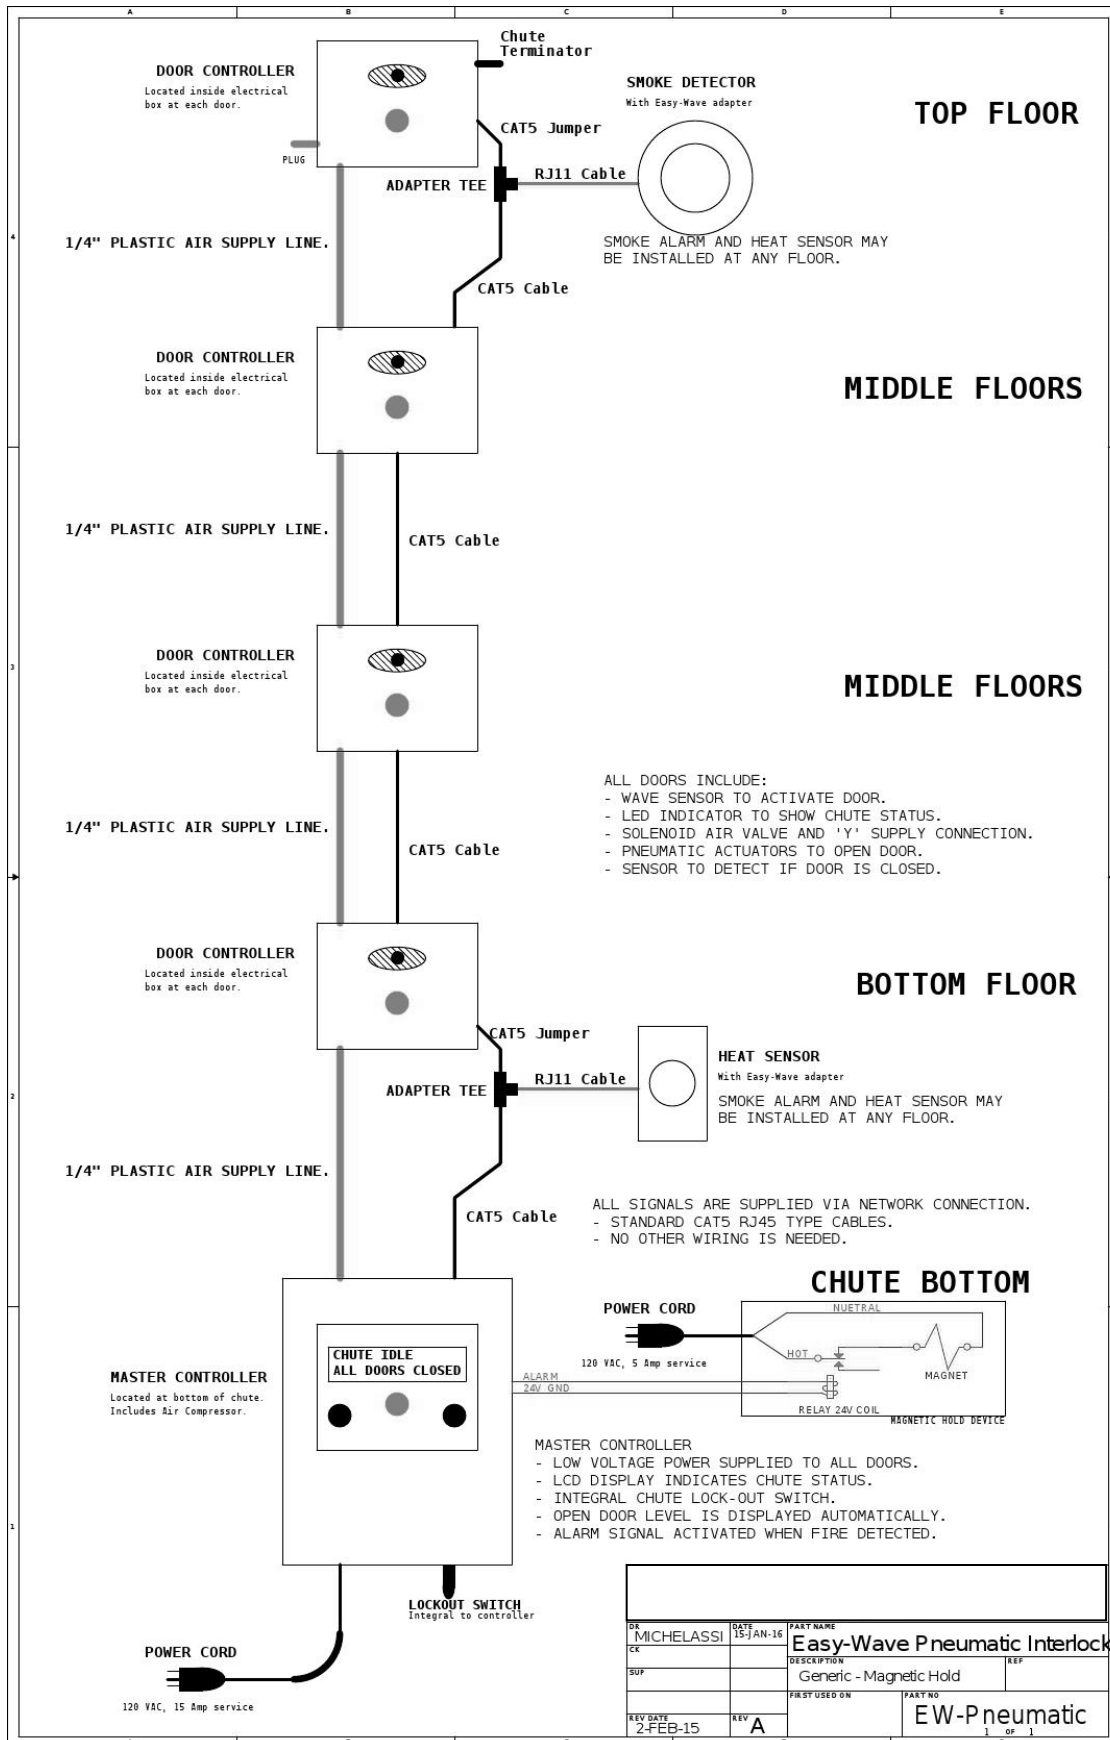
A B C D E

Chute Terminator

DOOR CONTROLLER
Located inside electrical box at each door.

SMOKE DETECTOR
With Easy-Wave adapter

TOP FLOOR

CAT5 Jumper

PLUG

ADAPTER TEE

RJ11 Cable

4

1/4" PLASTIC AIR SUPPLY LINE.

SMOKE ALARM AND HEAT SENSOR MAY BE INSTALLED AT ANY FLOOR.

CAT5 Cable

DOOR CONTROLLER
Located inside electrical box at each door.

MIDDLE FLOORS

1/4" PLASTIC AIR SUPPLY LINE.

CAT5 Cable

DOOR CONTROLLER
Located inside electrical box at each door.

3

MIDDLE FLOORS

ALL DOORS INCLUDE:
- WAVE SENSOR TO ACTIVATE DOOR.
- LED INDICATOR TO SHOW CHUTE STATUS.
- SOLENOID AIR VALVE AND 'Y' SUPPLY CONNECTION.
- PNEUMATIC ACTUATORS TO OPEN DOOR.
- SENSOR TO DETECT IF DOOR IS CLOSED.

1/4" PLASTIC AIR SUPPLY LINE.

CAT5 Cable

DOOR CONTROLLER
Located inside electrical box at each door.

BOTTOM FLOOR

CAT5 Jumper

HEAT SENSOR
With Easy-Wave adapter

2

ADAPTER TEE

RJ11 Cable

SMOKE ALARM AND HEAT SENSOR MAY BE INSTALLED AT ANY FLOOR.

1/4" PLASTIC AIR SUPPLY LINE.

ALL SIGNALS ARE SUPPLIED VIA NETWORK CONNECTION.
- STANDARD CAT5 RJ45 TYPE CABLES.
- NO OTHER WIRING IS NEEDED.

CAT5 Cable

CHUTE BOTTOM

POWER CORD

NUETRAL

CHUTE IDLE
ALL DOORS CLOSED

HOT

MASTER CONTROLLER
Located at bottom of chute. Includes Air Compressor.

120 VAC, 5 Amp service

MAGNET

ALARM
24V GND

RELAY 24V COIL

MAGNETIC HOLD DEVICE

MASTER CONTROLLER
- LOW VOLTAGE POWER SUPPLIED TO ALL DOORS.
- LCD DISPLAY INDICATES CHUTE STATUS.
- INTEGRAL CHUTE LOCK-OUT SWITCH.
- OPEN DOOR LEVEL IS DISPLAYED AUTOMATICALLY.
- ALARM SIGNAL ACTIVATED WHEN FIRE DETECTED.

1

LOCKOUT SWITCH
Integral to controller

POWER CORD

120 VAC, 15 Amp service

| DR MICHELASSI | DATE 15-JAN-16 | PART NAME Easy-Wave Pneumatic Interlock | |
|---|---|---|---|
| CK | | DESCRIPTION Generic - Magnetic Hold | REF |
| SUP | | FIRST USED ON | PART NO EW-Pneumatic |
| REV DATE 2-FEB-15 | REV A | | 1 OF 1 |